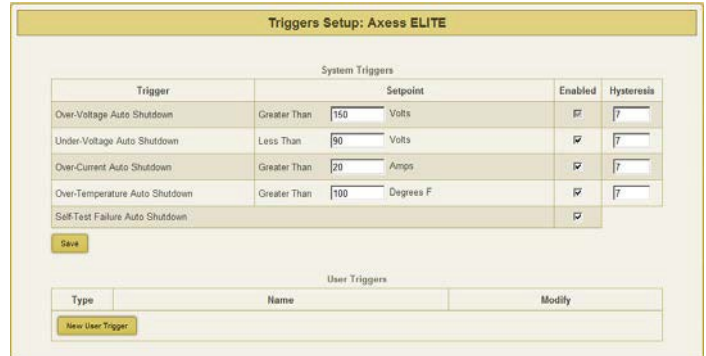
Triggers Setup: Axess ELITE

System Triggers

| Trigger | Setpoint | | | Enabled | Hysteresis |
|---|---|---|---|---|---|
| Over-Voltage Auto Shutdown | Greater Than | 150 | Volts | ☑ | 7 |
| Under-Voltage Auto Shutdown | Less Than | 90 | Volts | ☑ | 7 |
| Over-Current Auto Shutdown | Greater Than | 20 | Amps | ☑ | 7 |
| Over-Temperature Auto Shutdown | Greater Than | 100 | Degrees F | ☑ | 7 |
| Self-Test Failure Auto Shutdown | | | | ☑ | |

Save

User Triggers

| Type | Name | Modify |
|---|---|---|

New User Trigger